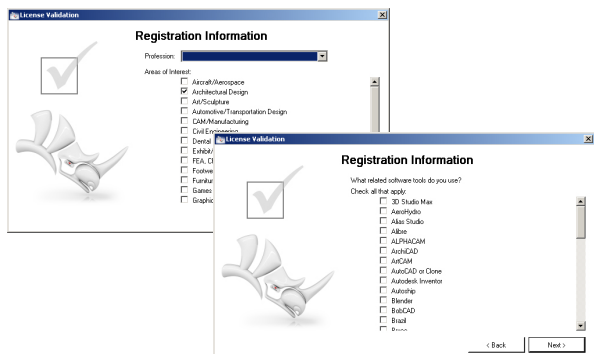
License Validation

Registration Information

Profession:

Areas of Interest:

Aircraft/Aerospace
Architectural Design
Art/Sculpture
Automotive/Transportation Design
CAM/Manufacturing
Civil Engineering
Dental
Exhibit/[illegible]
FEA, C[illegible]
Footwe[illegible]
Furnitu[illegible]
Games
Graphic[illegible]

License Validation

Registration Information

What related software tools do you use?
Check all that apply:

3D Studio Max
AeroHydro
Alias Studio
Alibre
ALPHACAM
ArchiCAD
ArtCAM
AutoCAD or Clone
Autodesk Inventor
Autoship
Blender
BobCAD
Brazil
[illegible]

< Back
Next >